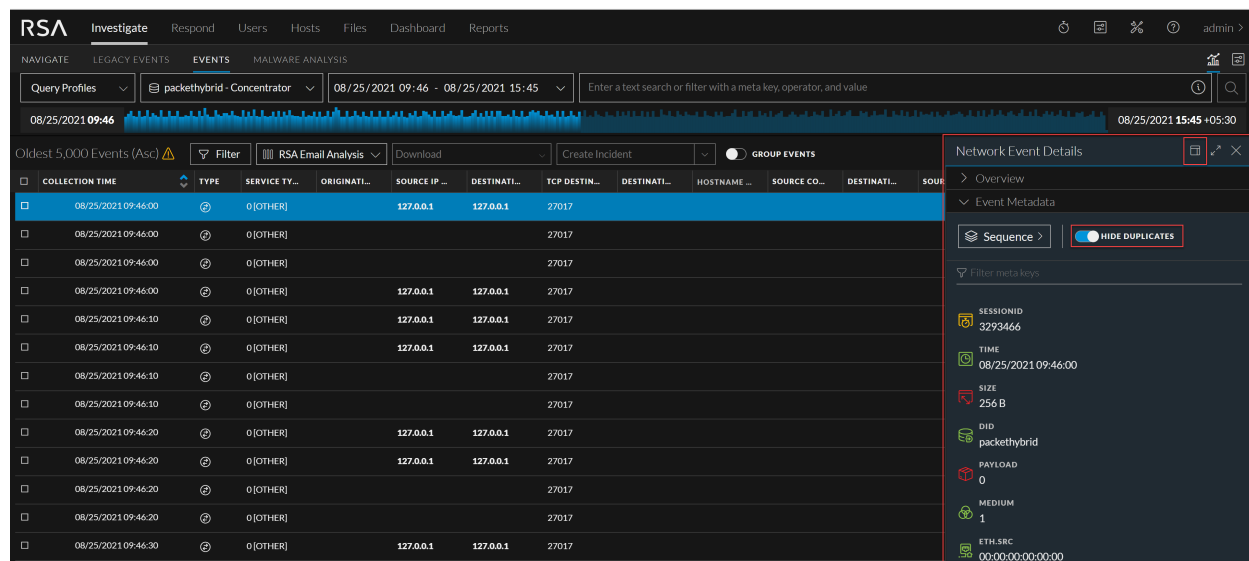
RSA Investigate Respond Users Hosts Files Dashboard Reports admin >

NAVIGATE LEGACY EVENTS EVENTS MALWARE ANALYSIS

Query Profiles | packethybrid - Concentrator | 08/25/2021 09:46 - 08/25/2021 15:45 | Enter a text search or filter with a meta key, operator, and value

08/25/2021 09:46 08/25/2021 15:45 +05:30

Oldest 5,000 Events (Asc) Filter RSA Email Analysis Download Create Incident GROUP EVENTS

| COLLECTION TIME | TYPE | SERVICE TY... | ORIGINATI... | SOURCE IP ... | DESTINATI... | TCP DESTIN... | DESTINATI... | HOSTNAME ... | SOURCE CO... | DESTINATI... | SOUR |
|---|---|---|---|---|---|---|---|---|---|---|---|
| 08/25/2021 09:46:00 | | 0 [OTHER] | | 127.0.0.1 | 127.0.0.1 | 27017 | | | | | |
| 08/25/2021 09:46:00 | | 0 [OTHER] | | | | 27017 | | | | | |
| 08/25/2021 09:46:00 | | 0 [OTHER] | | | | 27017 | | | | | |
| 08/25/2021 09:46:00 | | 0 [OTHER] | | 127.0.0.1 | 127.0.0.1 | 27017 | | | | | |
| 08/25/2021 09:46:10 | | 0 [OTHER] | | 127.0.0.1 | 127.0.0.1 | 27017 | | | | | |
| 08/25/2021 09:46:10 | | 0 [OTHER] | | 127.0.0.1 | 127.0.0.1 | 27017 | | | | | |
| 08/25/2021 09:46:10 | | 0 [OTHER] | | | | 27017 | | | | | |
| 08/25/2021 09:46:10 | | 0 [OTHER] | | | | 27017 | | | | | |
| 08/25/2021 09:46:20 | | 0 [OTHER] | | 127.0.0.1 | 127.0.0.1 | 27017 | | | | | |
| 08/25/2021 09:46:20 | | 0 [OTHER] | | 127.0.0.1 | 127.0.0.1 | 27017 | | | | | |
| 08/25/2021 09:46:20 | | 0 [OTHER] | | | | 27017 | | | | | |
| 08/25/2021 09:46:20 | | 0 [OTHER] | | | | 27017 | | | | | |
| 08/25/2021 09:46:30 | | 0 [OTHER] | | 127.0.0.1 | 127.0.0.1 | 27017 | | | | | |

Network Event Details
> Overview
Event Metadata
Sequence > HIDE DUPLICATES
Filter meta keys
SESSIONID
3293466
TIME
08/25/2021 09:46:00
SIZE
256 B
DID
packethybrid
PAYLOAD
0
MEDIUM
1
ETH.SRC
00:00:00:00:00:00